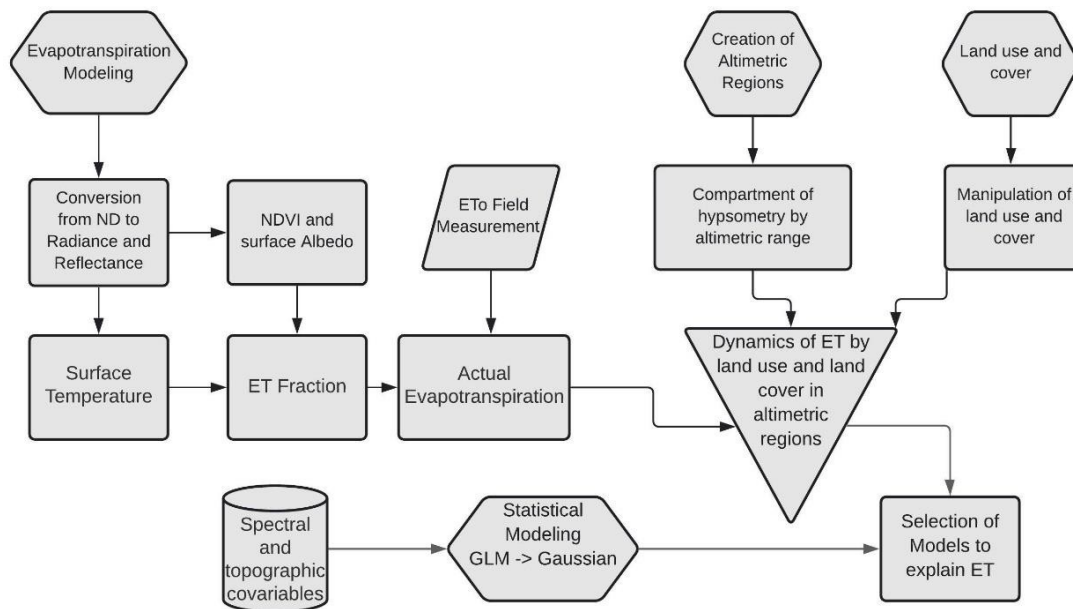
Evapotranspiration Modeling

Conversion from ND to Radiance and Reflectance

NDVI and surface Albedo

ETo Field Measurement

Creation of Altimetric Regions

Land use and cover

Compartment of hypsometry by altimetric range

Manipulation of land use and cover

Surface Temperature

ET Fraction

Actual Evapotranspiration

Dynamics of ET by land use and land cover in altimetric regions

Spectral and topographic covariables

Statistical Modeling GLM -> Gaussian

Selection of Models to explain ET